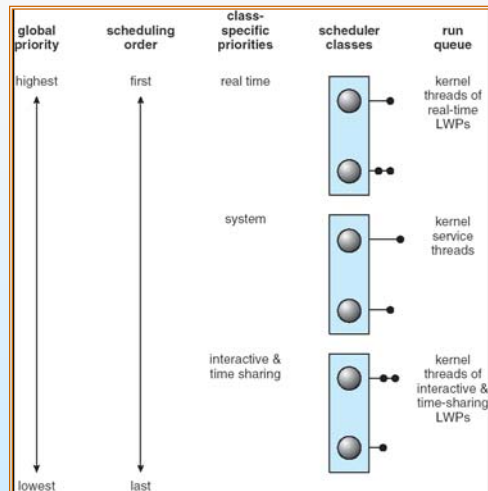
global priority

scheduling order

class-specific priorities

scheduler classes

run queue

highest

first

real time

kernel threads of real-time LWPs

system

kernel service threads

interactive & time sharing

kernel threads of interactive & time-sharing LWPs

lowest

last